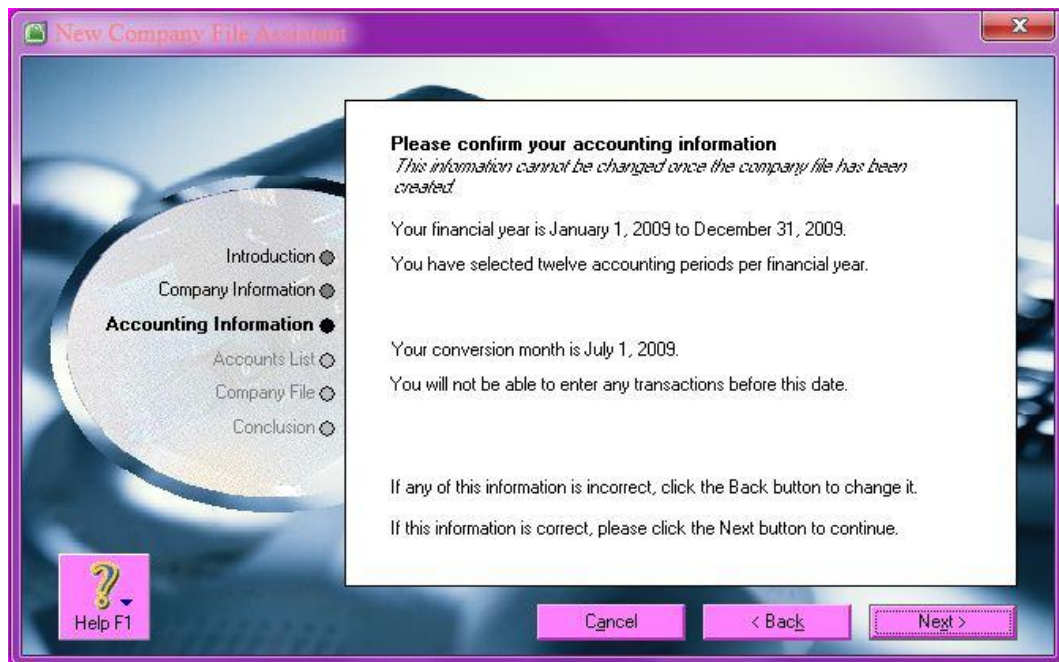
New Company File Assistant

Introduction
Company Information
Accounting Information
Accounts List
Company File
Conclusion

Please confirm your accounting information
This information cannot be changed once the company file has been created.

Your financial year is January 1, 2009 to December 31, 2009.

You have selected twelve accounting periods per financial year.

Your conversion month is July 1, 2009.

You will not be able to enter any transactions before this date.

If any of this information is incorrect, click the Back button to change it.

If this information is correct, please click the Next button to continue.

Help F1

Cancel

< Back

Next >